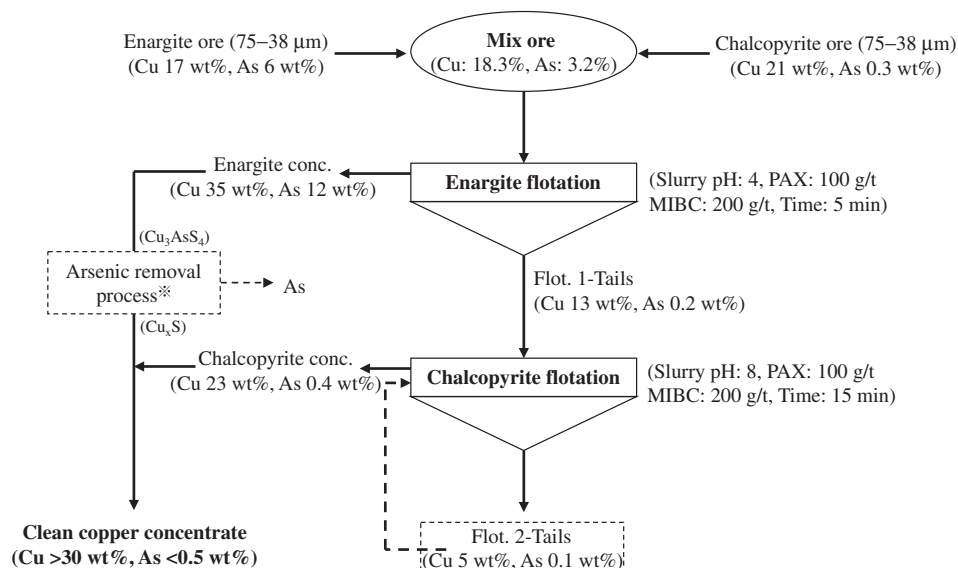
Enargite ore (75–38 µm)
(Cu 17 wt%, As 6 wt%)

**Mix ore**
(Cu: 18.3%, As: 3.2%)

Chalcopyrite ore (75–38 µm)
(Cu 21 wt%, As 0.3 wt%)

Enargite conc.
(Cu 35 wt%, As 12 wt%)

**Enargite flotation**

(Slurry pH: 4, PAX: 100 g/t
MIBC: 200 g/t, Time: 5 min)

($Cu_3AsS_4$)

Arsenic removal process※

As

($Cu_xS$)

Flot. 1-Tails
(Cu 13 wt%, As 0.2 wt%)

Chalcopyrite conc.
(Cu 23 wt%, As 0.4 wt%)

**Chalcopyrite flotation**

(Slurry pH: 8, PAX: 100 g/t
MIBC: 200 g/t, Time: 15 min)

**Clean copper concentrate**
**(Cu >30 wt%, As <0.5 wt%)**

Flot. 2-Tails
(Cu 5 wt%, As 0.1 wt%)